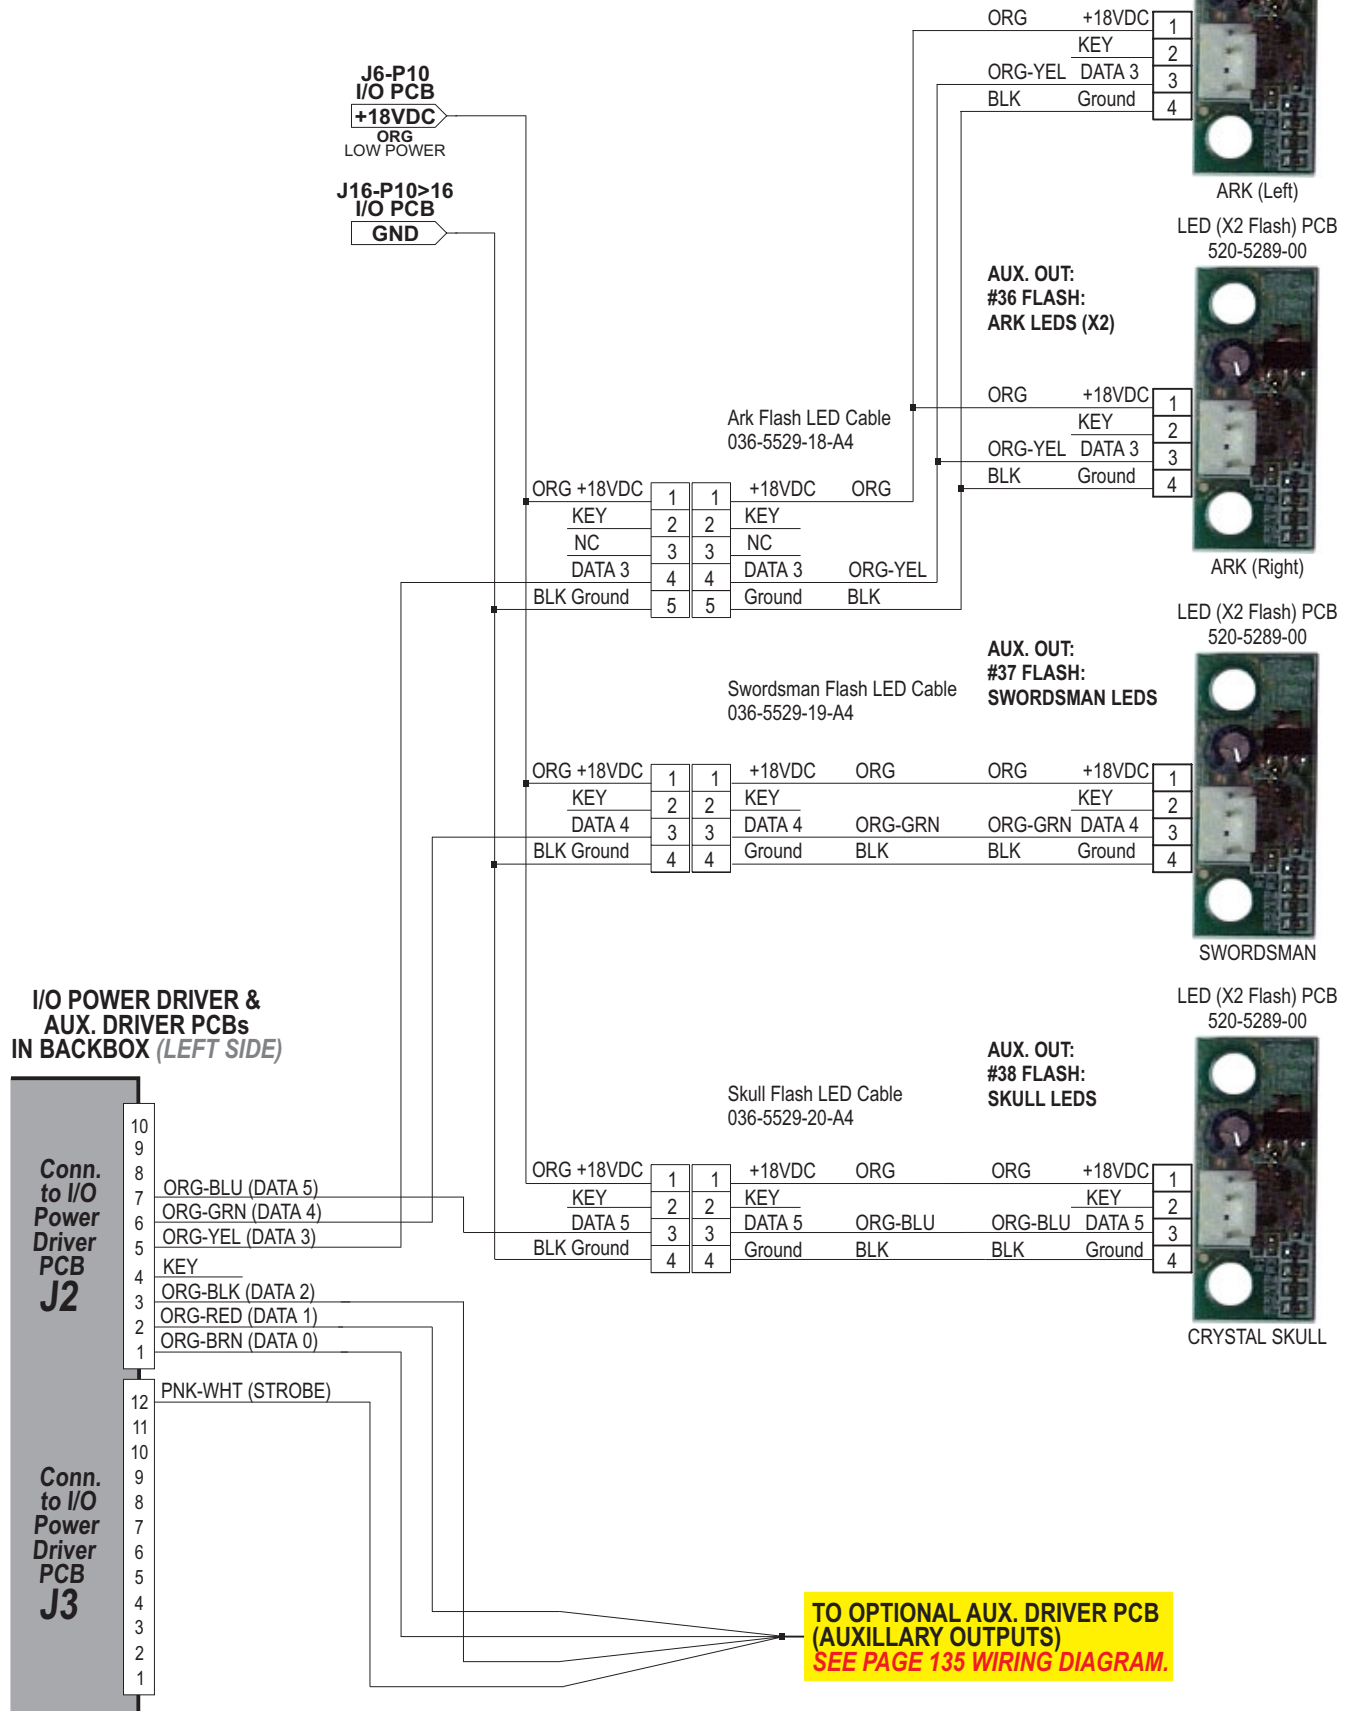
J6-P10
I/O PCB
+18VDC
ORG
LOW POWER

J16-P10>16
I/O PCB
GND

ORG +18VDC
KEY
DATA 3
BLK Ground

1 2 3 4

ARK (Left)

LED (X2 Flash) PCB
520-5289-00

AUX. OUT:
#36 FLASH:
ARK LEDS (X2)

Ark Flash LED Cable
036-5529-18-A4

ORG +18VDC
KEY
ORG-YEL DATA 3
BLK Ground

| ORG +18VDC | 1 | 1 | +18VDC ORG |
|---|---|---|---|
| KEY | 2 | 2 | KEY |
| NC | 3 | 3 | NC |
| DATA 3 | 4 | 4 | DATA 3 ORG-YEL |
| BLK Ground | 5 | 5 | Ground BLK |

ARK (Right)

LED (X2 Flash) PCB
520-5289-00

AUX. OUT:
#37 FLASH:
SWORDSMAN LEDS

Swordsman Flash LED Cable
036-5529-19-A4

| ORG +18VDC | 1 | 1 | +18VDC ORG | ORG +18VDC | 1 |
|---|---|---|---|---|---|
| KEY | 2 | 2 | KEY | KEY | 2 |
| DATA 4 | 3 | 3 | DATA 4 ORG-GRN | ORG-GRN DATA 4 | 3 |
| BLK Ground | 4 | 4 | Ground BLK | BLK Ground | 4 |

SWORDSMAN

LED (X2 Flash) PCB
520-5289-00

AUX. OUT:
#38 FLASH:
SKULL LEDS

Skull Flash LED Cable
036-5529-20-A4

| ORG +18VDC | 1 | 1 | +18VDC ORG | ORG +18VDC | 1 |
|---|---|---|---|---|---|
| KEY | 2 | 2 | KEY | KEY | 2 |
| DATA 5 | 3 | 3 | DATA 5 ORG-BLU | ORG-BLU DATA 5 | 3 |
| BLK Ground | 4 | 4 | Ground BLK | BLK Ground | 4 |

CRYSTAL SKULL

I/O POWER DRIVER &
AUX. DRIVER PCBs
IN BACKBOX (LEFT SIDE)

Conn. to I/O Power Driver PCB J2
10
9
8
7 ORG-BLU (DATA 5)
6 ORG-GRN (DATA 4)
5 ORG-YEL (DATA 3)
4 KEY
3 ORG-BLK (DATA 2)
2 ORG-RED (DATA 1)
1 ORG-BRN (DATA 0)

Conn. to I/O Power Driver PCB J3
12 PNK-WHT (STROBE)
11
10
9
8
7
6
5
4
3
2
1

TO OPTIONAL AUX. DRIVER PCB
(AUXILLARY OUTPUTS)
SEE PAGE 135 WIRING DIAGRAM.